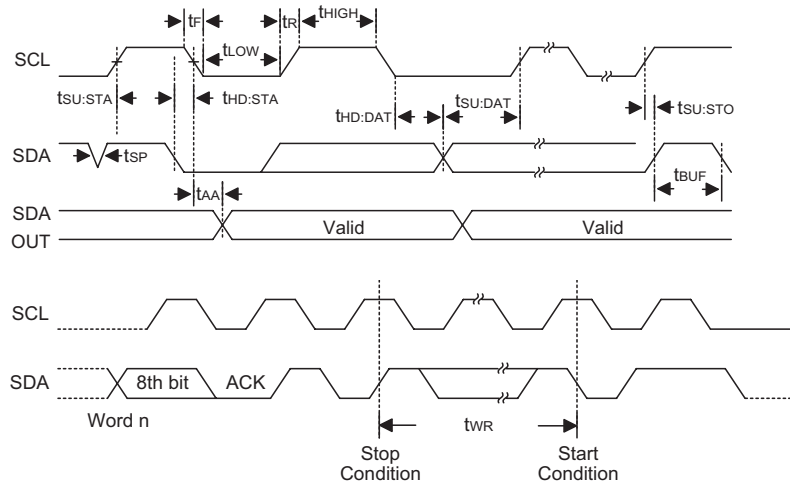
$t_F$ $t_R$ $t_{HIGH}$

SCL

$t_{LOW}$

$t_{SU:STA}$ $t_{HD:STA}$

$t_{HD:DAT}$ $t_{SU:DAT}$ $t_{SU:STO}$

SDA $t_{SP}$

$t_{BUF}$

$t_{AA}$

SDA
OUT

Valid

Valid

SCL

SDA

8th bit

ACK

Word n

$t_{WR}$

Stop
Condition

Start
Condition